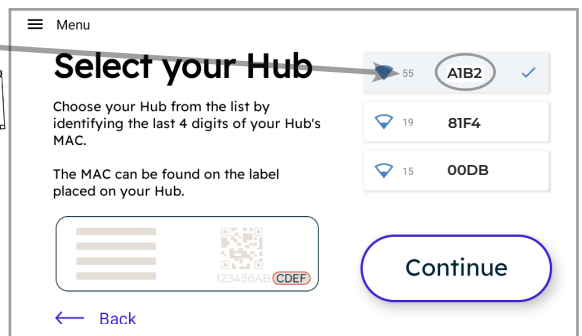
Menu

Select your Hub

Choose your Hub from the list by identifying the last 4 digits of your Hub's MAC.

The MAC can be found on the label placed on your Hub.

123456AB CDEF

Back

55 A1B2

19 81F4

15 00DB

Continue